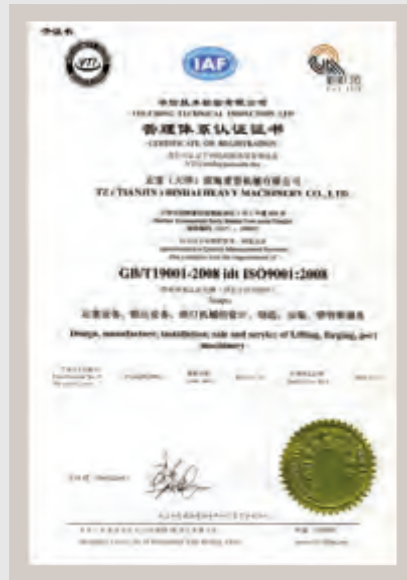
IAF

管理体系认证证书
CERTIFICATE OF REGISTRATION

TZ (TIANJIN) BINHAI HEAVY MACHINERY CO., LTD

GB/T19001-2008 idt ISO9001:2008

Design, manufacture, installation, sale and service of Lifting, forging, port machinery